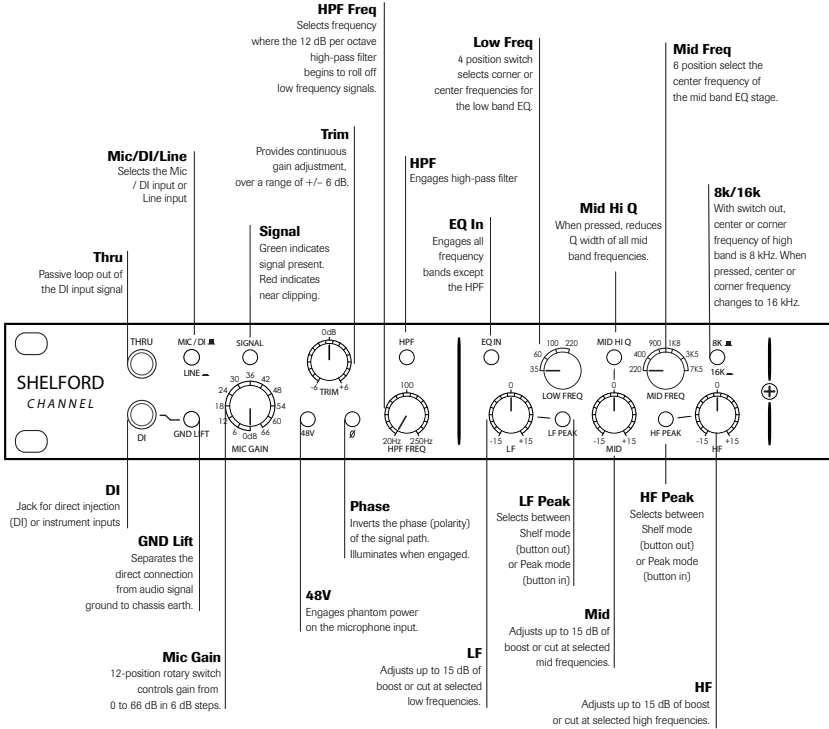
**HPF Freq**
Selects frequency where the 12 dB per octave high-pass filter begins to roll off low frequency signals.

**Low Freq**
4 position switch selects corner or center frequencies for the low band EQ.

**Mid Freq**
6 position select the center frequency of the mid band EQ stage.

**Trim**
Provides continuous gain adjustment, over a range of +/– 6 dB.

**Mic/DI/Line**
Selects the Mic / DI input or Line input

**HPF**
Engages high-pass filter

**EQ In**
Engages all frequency bands except the HPF

**Mid Hi Q**
When pressed, reduces Q width of all mid band frequencies.

**8k/16k**
With switch out, center or corner frequency of high band is 8 kHz. When pressed, center or corner frequency changes to 16 kHz.

**Signal**
Green indicates signal present. Red indicates near clipping.

**Thru**
Passive loop out of the DI input signal

SHELFORD
CHANNEL

THRU
MIC / DI
LINE
SIGNAL
0dB
-6 +6
TRIM
HPF
EQ IN
MID HI Q
8K
16K
30 36 42
24 48
18 54
12 60
6 0dB 66
MIC GAIN
DI
GND LIFT
48V
Ø
100
20Hz 250Hz
HPF FREQ
0
-15 +15
LF
LF PEAK
60 100 220
35
LOW FREQ
0
-15 +15
MID
900 1K8
400 3K5
220 7K5
MID FREQ
HF PEAK
0
-15 +15
HF

**DI**
Jack for direct injection (DI) or instrument inputs

**GND Lift**
Separates the direct connection from audio signal ground to chassis earth.

**Phase**
Inverts the phase (polarity) of the signal path. Illuminates when engaged.

**LF Peak**
Selects between Shelf mode (button out) or Peak mode (button in)

**HF Peak**
Selects between Shelf mode (button out) or Peak mode (button in)

**48V**
Engages phantom power on the microphone input.

**Mid**
Adjusts up to 15 dB of boost or cut at selected mid frequencies.

**Mic Gain**
12-position rotary switch controls gain from 0 to 66 dB in 6 dB steps.

**LF**
Adjusts up to 15 dB of boost or cut at selected low frequencies.

**HF**
Adjusts up to 15 dB of boost or cut at selected high frequencies.